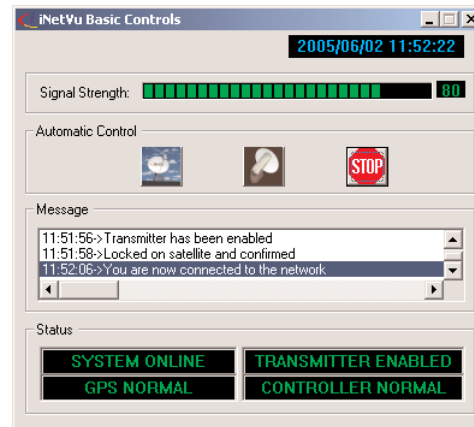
iNetVu Basic Controls

2005/06/02 11:52:22

Signal Strength: 80

Automatic Control

STOP

Message

11:51:56->Transmitter has been enabled
11:51:58->Locked on satellite and confirmed
11:52:06->You are now connected to the network

Status

SYSTEM ONLINE
TRANSMITTER ENABLED
GPS NORMAL
CONTROLLER NORMAL